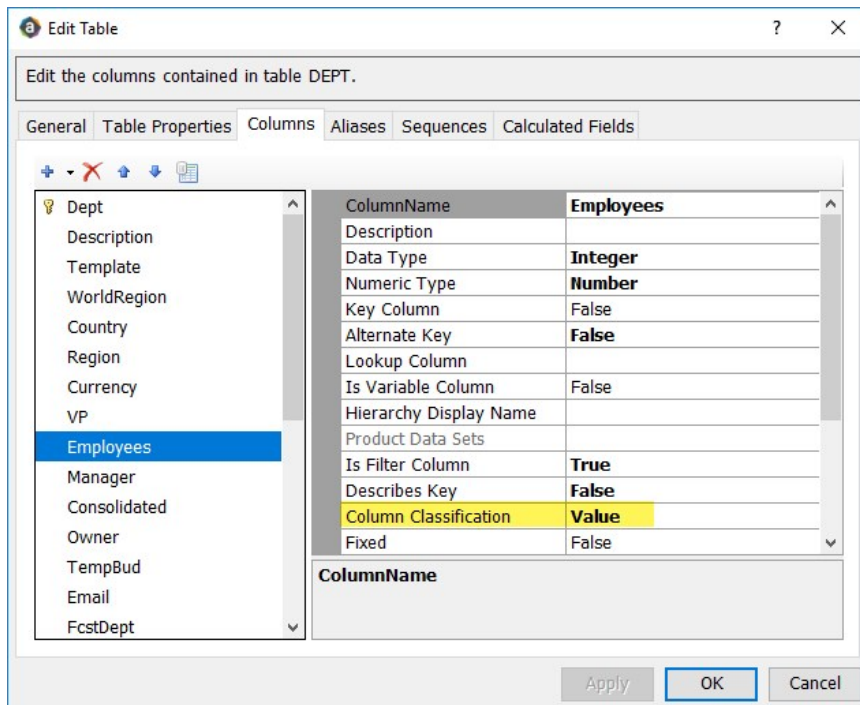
Edit Table

? ×

Edit the columns contained in table DEPT.

General | Table Properties | Columns | Aliases | Sequences | Calculated Fields

Dept
Description
Template
WorldRegion
Country
Region
Currency
VP
Employees
Manager
Consolidated
Owner
TempBud
Email
FcstDept

| ColumnName | Employees |
|---|---|
| Description | |
| Data Type | Integer |
| Numeric Type | Number |
| Key Column | False |
| Alternate Key | False |
| Lookup Column | |
| Is Variable Column | False |
| Hierarchy Display Name | |
| Product Data Sets | |
| Is Filter Column | True |
| Describes Key | False |
| Column Classification | Value |
| Fixed | False |

ColumnName

Apply | OK | Cancel